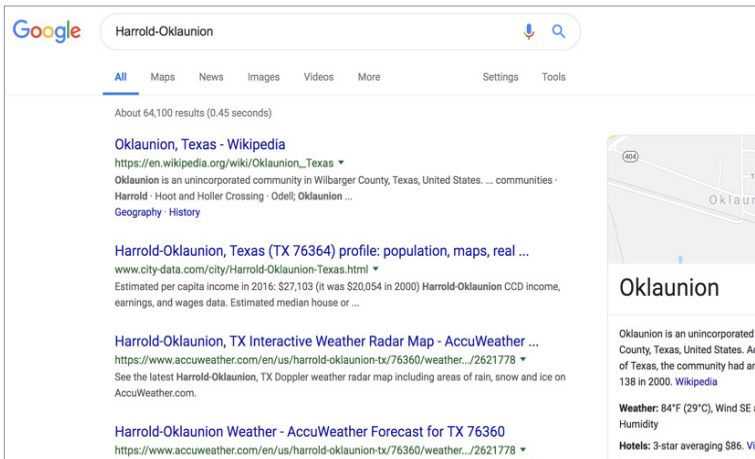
Google

Harrold-Oklaunion

All Maps News Images Videos More Settings Tools

About 64,100 results (0.45 seconds)

Oklaunion, Texas - Wikipedia
https://en.wikipedia.org/wiki/Oklaunion,_Texas ▾
Oklaunion is an unincorporated community in Wilbarger County, Texas, United States. ... communities · Harrold · Hoot and Holler Crossing · Odell; Oklaunion ...
Geography · History

Harrold-Oklaunion, Texas (TX 76364) profile: population, maps, real ...
www.city-data.com/city/Harrold-Oklaunion-Texas.html ▾
Estimated per capita income in 2016: $27,103 (it was $20,054 in 2000) Harrold-Oklaunion CCD income, earnings, and wages data. Estimated median house or ...

Harrold-Oklaunion, TX Interactive Weather Radar Map - AccuWeather ...
https://www.accuweather.com/en/us/harrold-oklaunion-tx/76360/weather.../2621778 ▾
See the latest Harrold-Oklaunion, TX Doppler weather radar map including areas of rain, snow and ice on AccuWeather.com.

Harrold-Oklaunion Weather - AccuWeather Forecast for TX 76360
https://www.accuweather.com/en/us/harrold-oklaunion-tx/76360/weather.../2621778 ▾

404
Oklaun

Oklaunion

Oklaunion is an unincorporated
County, Texas, United States. A
of Texas, the community had a
138 in 2000. Wikipedia

Weather: 84°F (29°C), Wind SE
Humidity

Hotels: 3-star averaging $86. V